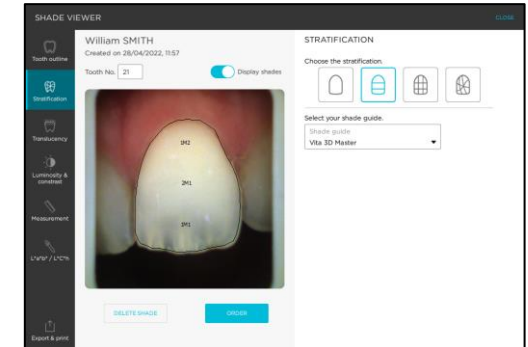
SHADE VIEWER

CLOSE

Tooth outline

Stratification

Translucency

Luminosity & constrast

Measurement

L*a*b* / L*C*h

Export & print

William SMITH

Created on 28/04/2022, 11:57

Tooth No. 21

Display shades

1M2

2M1

1M1

DELETE SHADE

ORDER

STRATIFICATION

Choose the stratification.

Select your shade guide.

Shade guide

Vita 3D Master